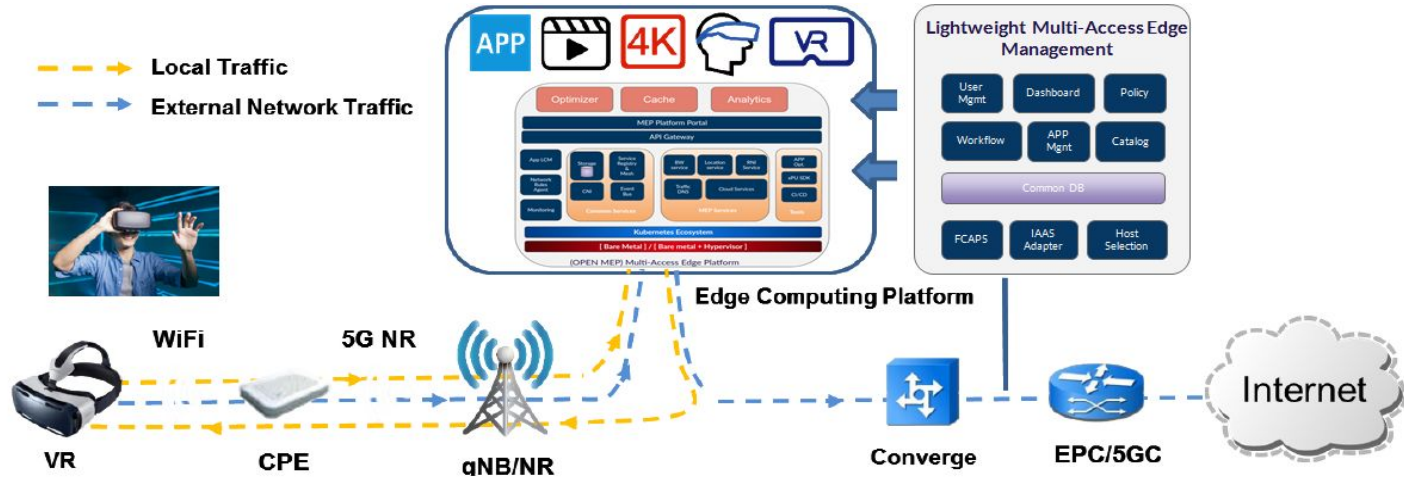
Local Traffic
External Network Traffic

APP
4K
VR

Optimizer
Cache
Analytics
MEP Platform Portal
API Gateway
App LCM
Network Rules Agent
Monitoring
Storage
Service Registry & Mesh
CNI
Event Bus
Common Services
BW service
Location service
RNI Service
Traffic DNS
Cloud Services
MEP Services
APP Opt.
xPU SDK
CI/CD
Tools
Kubernetes Ecosystem
[ Bare Metal ] / [ Bare metal + Hypervisor ]
(OPEN MEP) Multi-Access Edge Platform

Lightweight Multi-Access Edge Management
User Mgmt
Dashboard
Policy
Workflow
APP Mgnt
Catalog
Common DB
FCAPS
IAAS Adapter
Host Selection

Edge Computing Platform

WiFi
5G NR
VR
CPE
gNB/NR
Converge
EPC/5GC
Internet